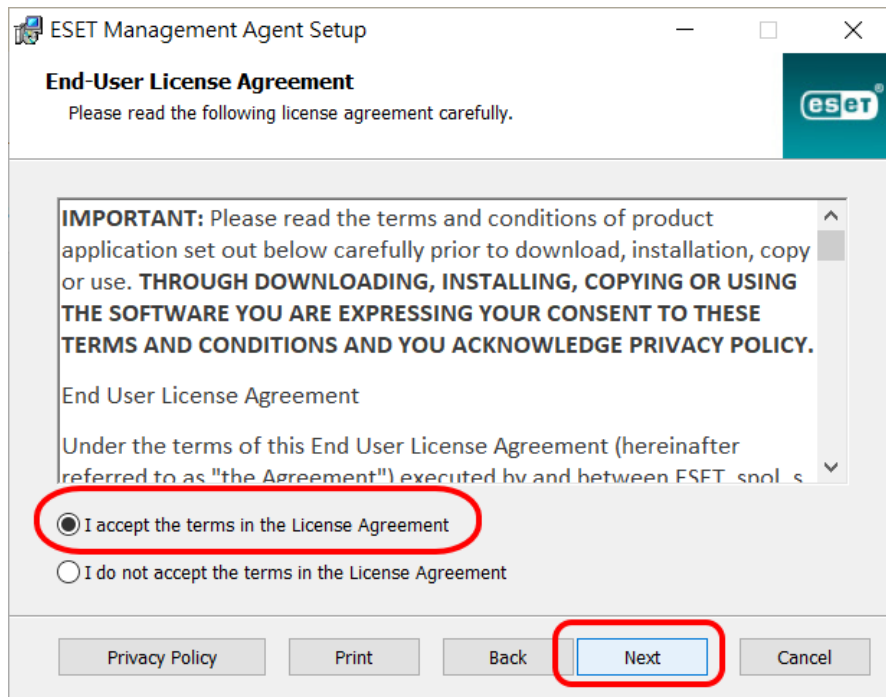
ESET Management Agent Setup

End-User License Agreement
Please read the following license agreement carefully.

eset

**IMPORTANT:** Please read the terms and conditions of product application set out below carefully prior to download, installation, copy or use. **THROUGH DOWNLOADING, INSTALLING, COPYING OR USING THE SOFTWARE YOU ARE EXPRESSING YOUR CONSENT TO THESE TERMS AND CONDITIONS AND YOU ACKNOWLEDGE PRIVACY POLICY.**

End User License Agreement

Under the terms of this End User License Agreement (hereinafter referred to as "the Agreement") executed by and between ESET, spol. s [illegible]

I accept the terms in the License Agreement

I do not accept the terms in the License Agreement

Privacy Policy | Print | Back | Next | Cancel